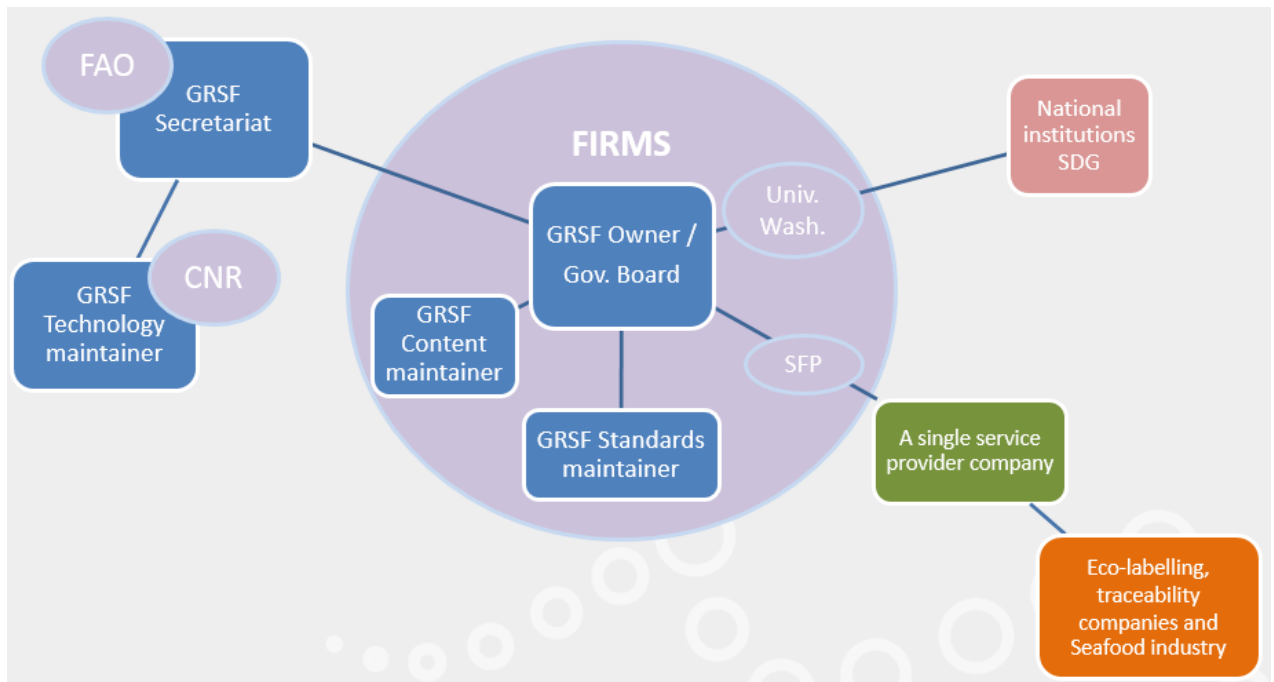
FAO
GRSF Secretariat

GRSF Technology maintainer
CNR

FIRMS

GRSF Owner / Gov. Board

Univ. Wash.

National institutions SDG

GRSF Content maintainer

SFP

GRSF Standards maintainer

A single service provider company

Eco-labelling, traceability companies and Seafood industry